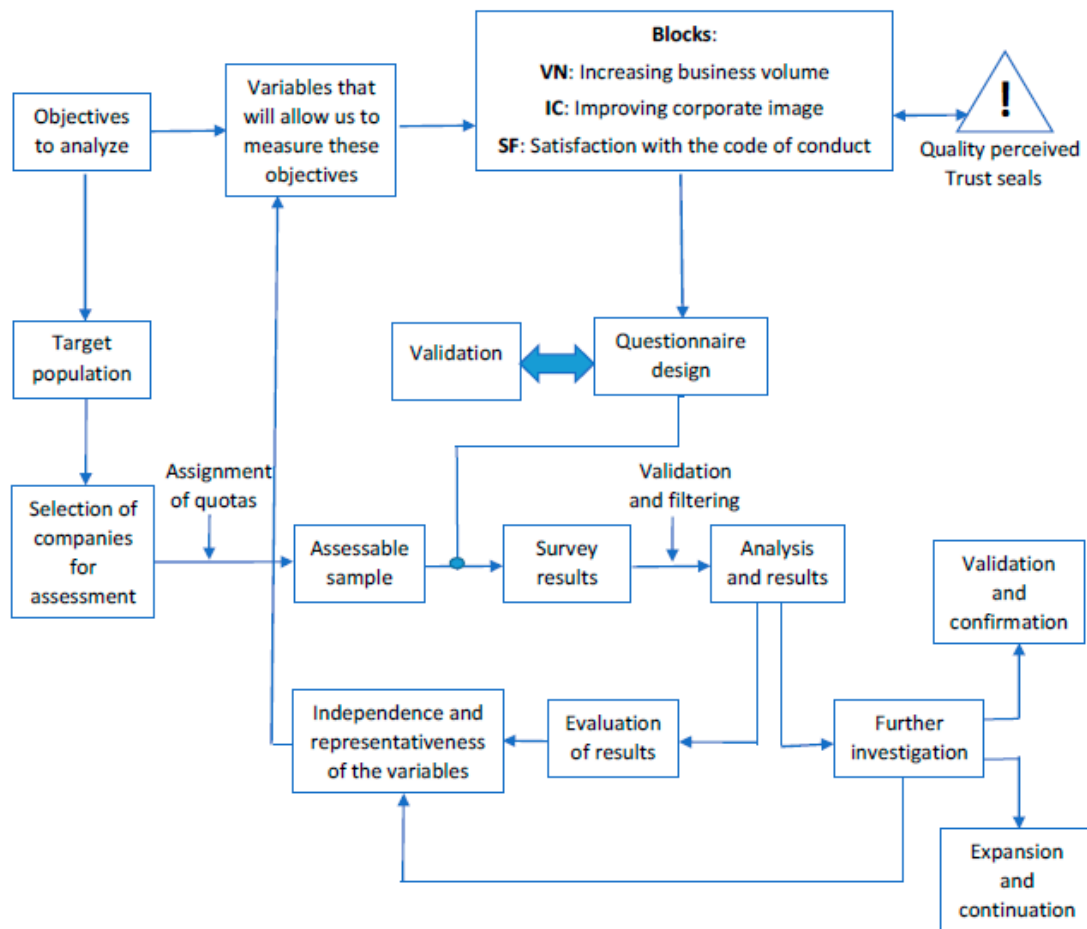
Objectives to analyze

Variables that will allow us to measure these objectives

**Blocks**:
**VN**: Increasing business volume
**IC**: Improving corporate image
**SF**: Satisfaction with the code of conduct

!

Quality perceived
Trust seals

Target population

Validation

Questionnaire design

Assignment of quotas

Selection of companies for assessment

Assessable sample

Survey results

Validation and filtering

Analysis and results

Validation and confirmation

Independence and representativeness of the variables

Evaluation of results

Further investigation

Expansion and continuation